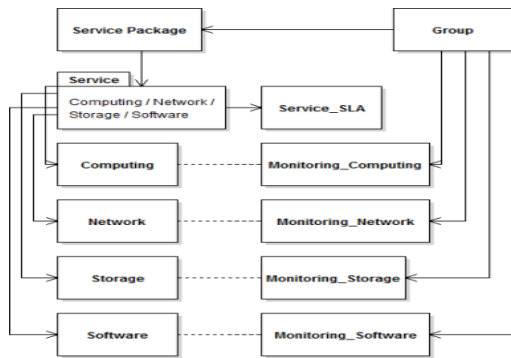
Service Package

Group

Service

Computing / Network / Storage / Software

Service_SLA

Computing

Monitoring_Computing

Network

Monitoring_Network

Storage

Monitoring_Storage

Software

Monitoring_Software